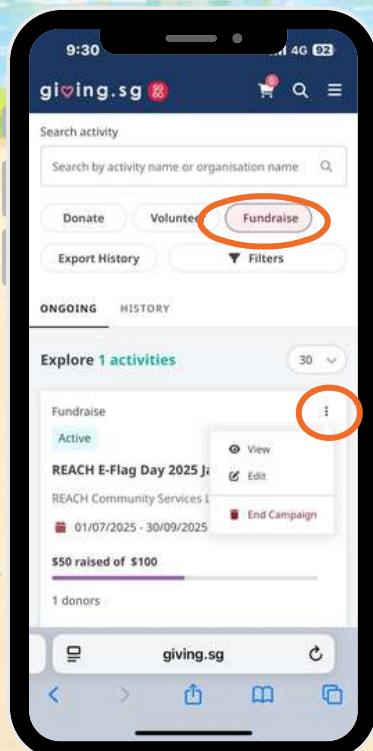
9:30
4G 92

giving.sg

0

Search activity

Search by activity name or organisation name

Donate
Volunteer
Fundraise

Export History
Filters

ONGOING
HISTORY

Explore 1 activities
30

Fundraise

Active

REACH E-Flag Day 2025 Ja

REACH Community Services L

01/07/2025 - 30/09/2025

View
Edit
End Campaign

$50 raised of $100

1 donors

giving.sg